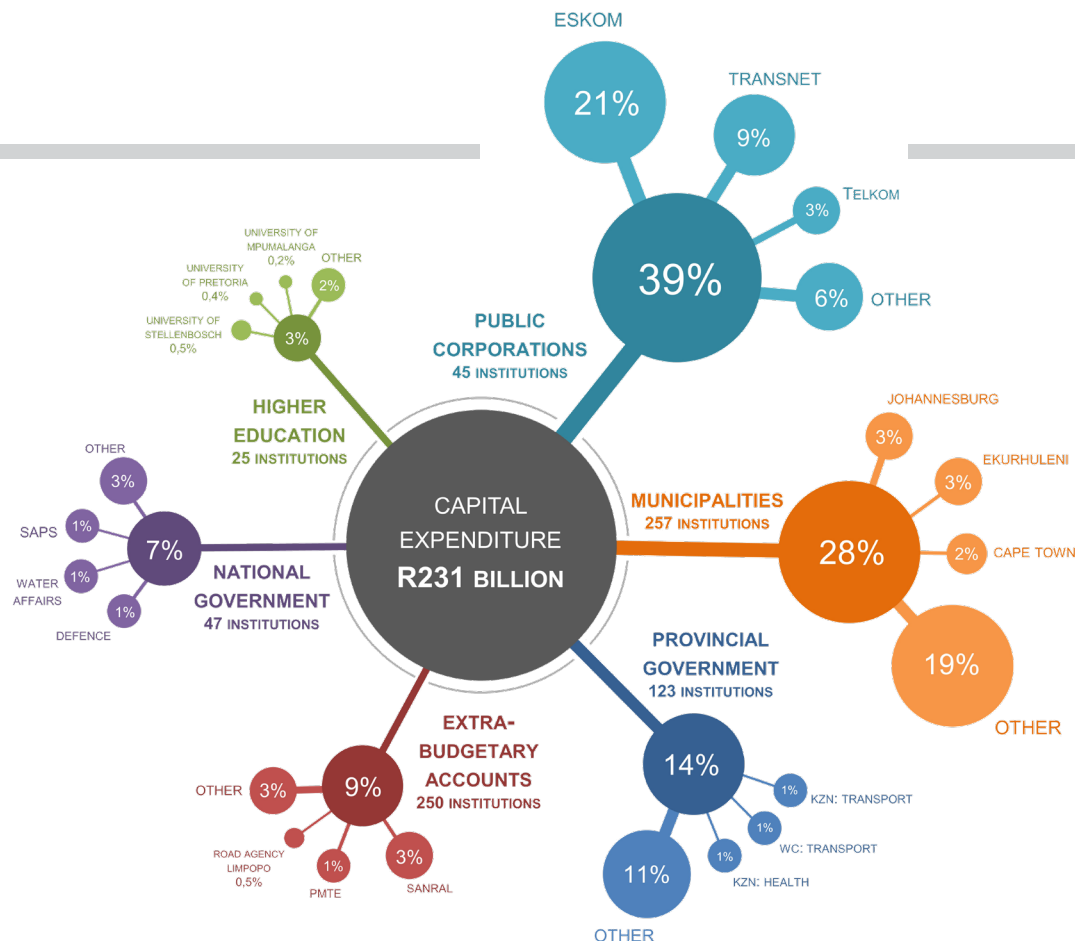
ESKOM
21%
TRANSNET
9%
TELKOM
3%
39%
6% OTHER

PUBLIC CORPORATIONS
45 INSTITUTIONS

UNIVERSITY OF MPUMALANGA 0,2%
UNIVERSITY OF PRETORIA 0.4%
UNIVERSITY OF STELLENBOSCH 0,5%
OTHER 2%
3%

HIGHER EDUCATION
25 INSTITUTIONS

JOHANNESBURG 3%
EKURHULENI 3%
2% CAPE TOWN
28%
19%
OTHER

MUNICIPALITIES
257 INSTITUTIONS

CAPITAL EXPENDITURE
R231 BILLION

OTHER 3%
SAPS 1%
WATER AFFAIRS 1%
DEFENCE 1%
7%

NATIONAL GOVERNMENT
47 INSTITUTIONS

PROVINCIAL GOVERNMENT
123 INSTITUTIONS

14%
1% KZN: TRANSPORT
1% WC: TRANSPORT
1% KZN: HEALTH
11%
OTHER

EXTRA-BUDGETARY ACCOUNTS
250 INSTITUTIONS

OTHER 3%
9%
ROAD AGENCY LIMPOPO 0,5%
1% PMTE
3% SANRAL